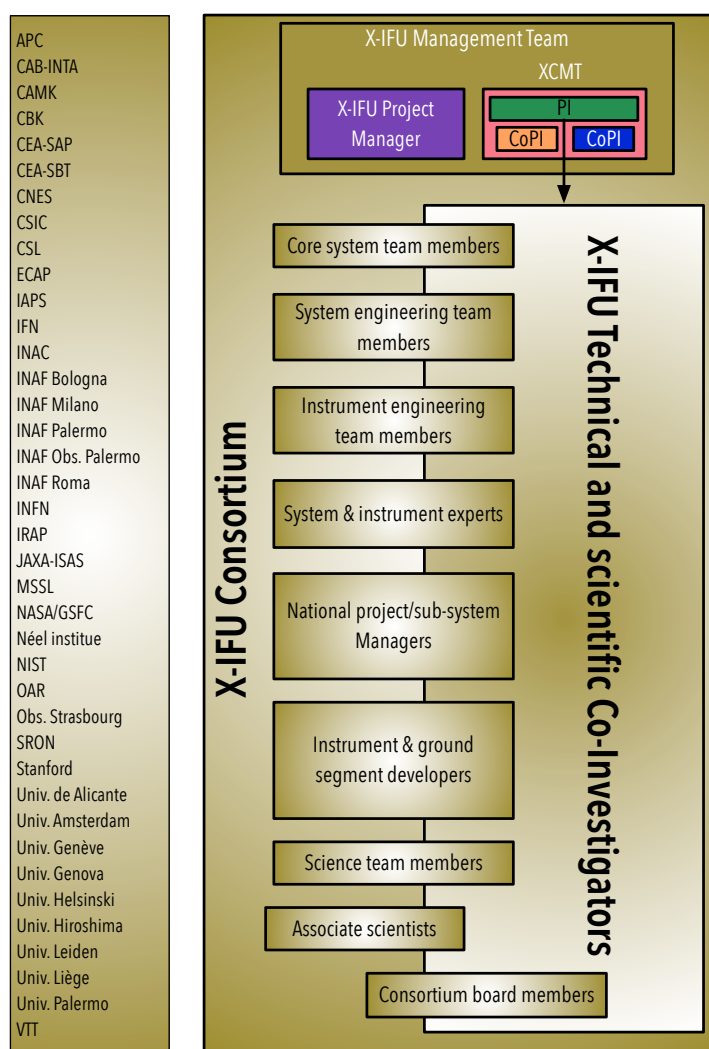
APC
CAB-INTA
CAMK
CBK
CEA-SAP
CEA-SBT
CNES
CSIC
CSL
ECAP
IAPS
IFN
INAC
INAF Bologna
INAF Milano
INAF Palermo
INAF Obs. Palermo
INAF Roma
INFN
IRAP
JAXA-ISAS
MSSL
NASA/GSFC
Néel institue
NIST
OAR
Obs. Strasbourg
SRON
Stanford
Univ. de Alicante
Univ. Amsterdam
Univ. Genève
Univ. Genova
Univ. Helsinski
Univ. Hiroshima
Univ. Leiden
Univ. Liège
Univ. Palermo
VTT

X-IFU Management Team
XCMT
X-IFU Project Manager
PI
CoPI
CoPI

X-IFU Consortium

X-IFU Technical and scientific Co-Investigators

Core system team members
System engineering team members
Instrument engineering team members
System & instrument experts
National project/sub-system Managers
Instrument & ground segment developers
Science team members
Associate scientists
Consortium board members